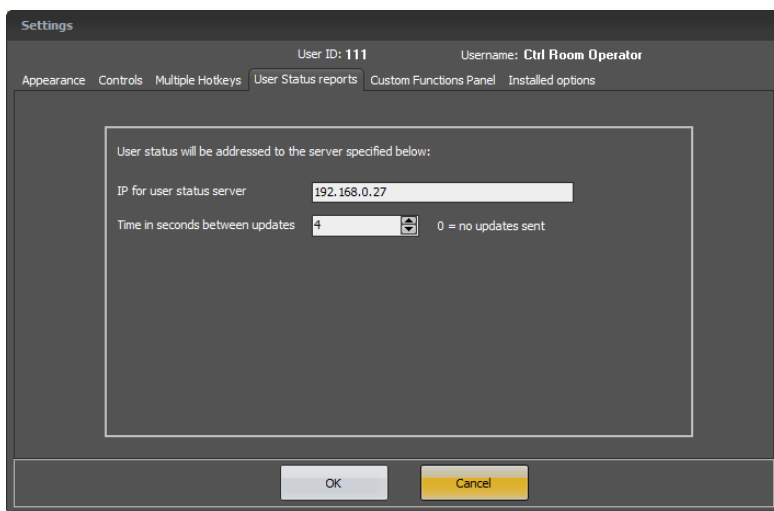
Settings

User ID: 111

Username: Ctrl Room Operator

Appearance Controls Multiple Hotkeys User Status reports Custom Functions Panel Installed options

User status will be addressed to the server specified below:

IP for user status server 192.168.0.27

Time in seconds between updates 4 0 = no updates sent

OK Cancel